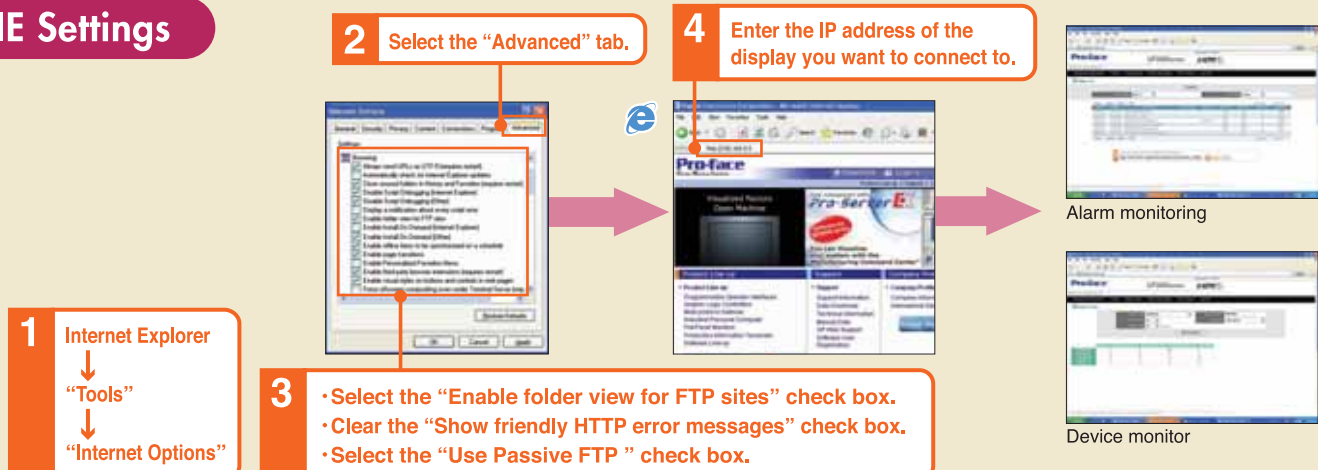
IE Settings

2 Select the “Advanced” tab.

4 Enter the IP address of the display you want to connect to.

Pro-face

Pro-Server EX

Alarm monitoring

Device monitor

1 Internet Explorer
↓
“Tools”
↓
“Internet Options”

3 ・Select the “Enable folder view for FTP sites” check box.
・Clear the “Show friendly HTTP error messages” check box.
・Select the “Use Passive FTP ” check box.